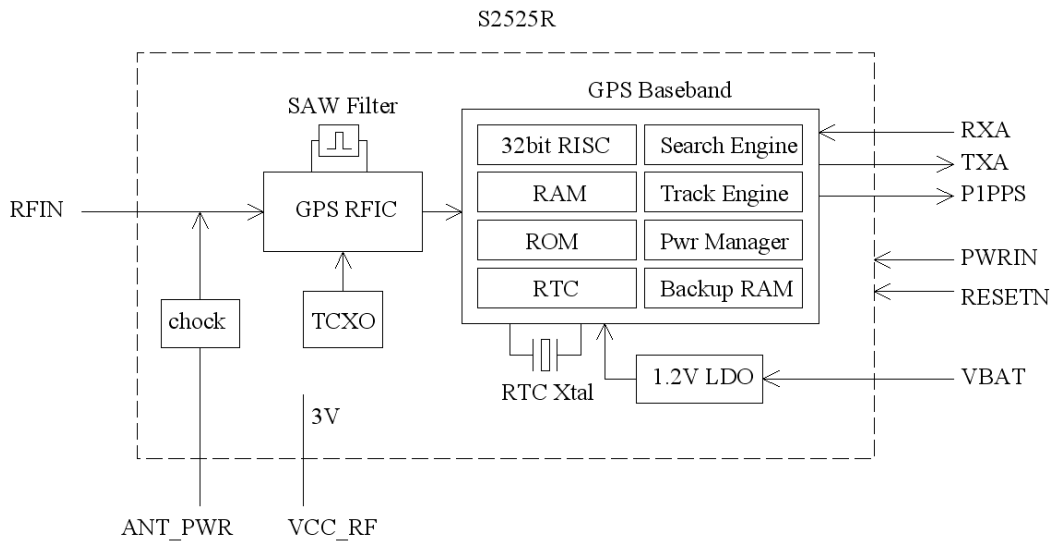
S2525R

SAW Filter

GPS Baseband

32bit RISC

Search Engine

RAM

Track Engine

ROM

Pwr Manager

RTC

Backup RAM

RXA

TXA

P1PPS

RFIN

GPS RFIC

PWRIN

RESETN

chock

TCXO

RTC Xtal

1.2V LDO

VBAT

3V

ANT_PWR

VCC_RF